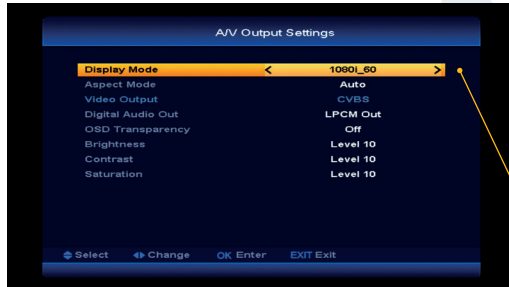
A/V Output Settings

Display Mode < 1080i_60 >
Aspect Mode Auto
Video Output CVBS
Digital Audio Out LPCM Out
OSD Transparency Off
Brightness Level 10
Contrast Level 10
Saturation Level 10

Select Change OK Enter EXIT Exit